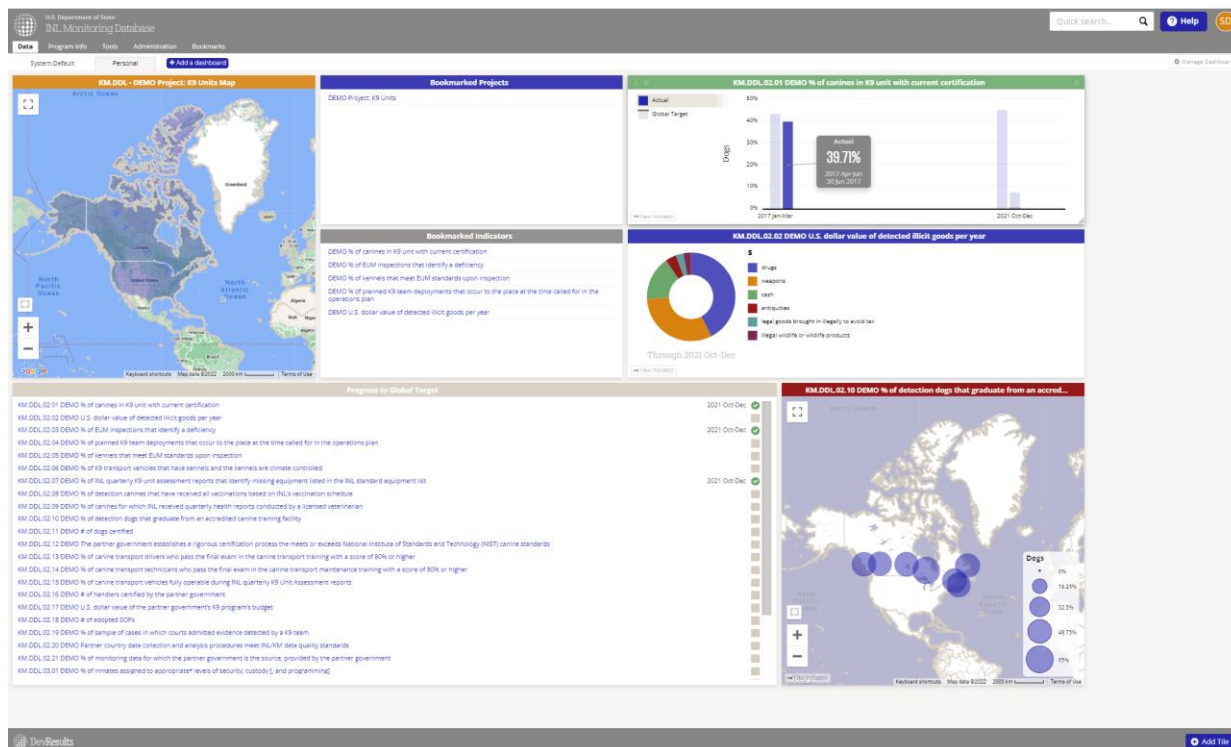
U.S. Department of State
INL Monitoring Database

Quick search... Help SD

Data Program Info Tools Administration Bookmarks

System Default Personal + Add a dashboard

Manage Dashboard

KM.DDL - DEMO Project: K9 Units Map

Arctic Ocean
Greenland
North Pacific Ocean
United States
North Atlantic Ocean
Algeria
Mali
Niger
Brazil
Google Keyboard shortcuts Map data ©2022 2000 km Terms of Use

Bookmarked Projects

DEMO Project: K9 Units

KM.DDL.02.01 DEMO % of canines in K9 unit with current certification

Actual
Global Target

50%
40%
30%
20%
10%
0%
Dogs

Actual
39.71%
2017 Apr-Jun
30 Jun 2017

2017 Jan-Mar
2021 Oct-Dec

View Indicator

Bookmarked Indicators

DEMO % of canines in K9 unit with current certification
DEMO % of EUM inspections that identify a deficiency
DEMO % of kennels that meet EUM standards upon inspection
DEMO % of planned K9 team deployments that occur to the place at the time called for in the operations plan
DEMO U.S. dollar value of detected illicit goods per year

KM.DDL.02.02 DEMO U.S. dollar value of detected illicit goods per year

$
drugs
weapons
cash
antiquities
legal goods brought in illegally to avoid tax
illegal wildlife or wildlife products

Through 2021 Oct-Dec

View Indicator

Progress to Global Target

KM.DDL.02.01 DEMO % of canines in K9 unit with current certification 2021 Oct-Dec
KM.DDL.02.02 DEMO U.S. dollar value of detected illicit goods per year
KM.DDL.02.03 DEMO % of EUM inspections that identify a deficiency 2021 Oct-Dec
KM.DDL.02.04 DEMO % of planned K9 team deployments that occur to the place at the time called for in the operations plan
KM.DDL.02.05 DEMO % of kennels that meet EUM standards upon inspection
KM.DDL.02.06 DEMO % of K9 transport vehicles that have kennels and the kennels are climate controlled
KM.DDL.02.07 DEMO % of INL quarterly K9 unit assessment reports that identify missing equipment listed in the INL standard equipment list 2021 Oct-Dec
KM.DDL.02.08 DEMO % of detection canines that have received all vaccinations based on INL's vaccination schedule
KM.DDL.02.09 DEMO % of canines for which INL received quarterly health reports conducted by a licensed veterinarian
KM.DDL.02.10 DEMO % of detection dogs that graduate from an accredited canine training facility
KM.DDL.02.11 DEMO # of dogs certified
KM.DDL.02.12 DEMO The partner government establishes a rigorous certification process the meets or exceeds National Institute of Standards and Technology (NIST) canine standards
KM.DDL.02.13 DEMO % of canine transport drivers who pass the final exam in the canine transport training with a score of 80% or higher
KM.DDL.02.14 DEMO % of canine transport technicians who pass the final exam in the canine transport maintenance training with a score of 80% or higher
KM.DDL.02.15 DEMO % of canine transport vehicles fully operable during INL quarterly K9 Unit Assessment reports
KM.DDL.02.16 DEMO # of handlers certified by the partner government
KM.DDL.02.17 DEMO U.S. dollar value of the partner government's K9 program's budget
KM.DDL.02.18 DEMO # of adopted SOPs
KM.DDL.02.19 DEMO % of sample of cases in which courts admitted evidence detected by a K9 team
KM.DDL.02.20 DEMO Partner country data collection and analysis procedures meet INL/KM data quality standards
KM.DDL.02.21 DEMO % of monitoring data for which the partner government is the source, provided by the partner government
KM.DDL.03.01 DEMO % of inmates assigned to appropriate* levels of security, custody[, and programming]

KM.DDL.02.10 DEMO % of detection dogs that graduate from an accred...

Arctic Ocean
North Pacific Ocean
North Atlantic Ocean

Dogs
0%
16.25%
32.5%
48.75%
65%

View Indicator
Keyboard shortcuts Map data ©2022 2000 km Terms of Use

DevResults

Add Tile